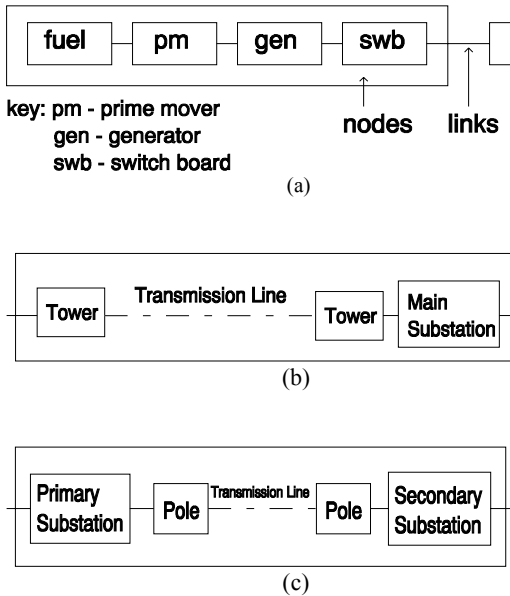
fuel

pm

gen

swb

key: pm - prime mover
gen - generator
swb - switch board

nodes

links

(a)

Tower

Transmission Line

Tower

Main Substation

(b)

Primary Substation

Pole

Transmission Line

Pole

Secondary Substation

(c)